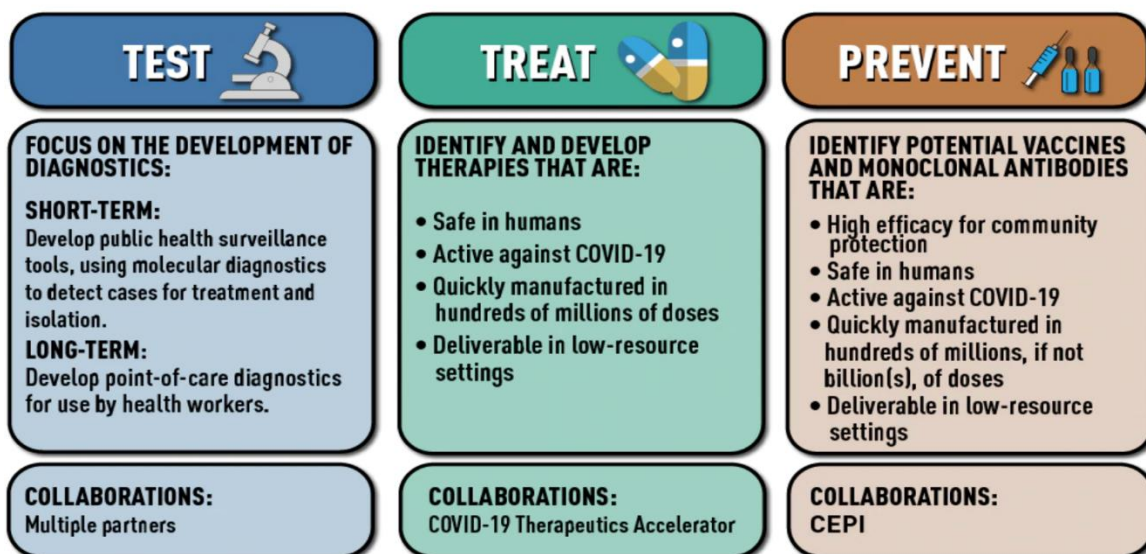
TEST

FOCUS ON THE DEVELOPMENT OF DIAGNOSTICS:

SHORT-TERM:
Develop public health surveillance tools, using molecular diagnostics to detect cases for treatment and isolation.

LONG-TERM:
Develop point-of-care diagnostics for use by health workers.

COLLABORATIONS:
Multiple partners

TREAT

IDENTIFY AND DEVELOP THERAPIES THAT ARE:

• Safe in humans
• Active against COVID-19
• Quickly manufactured in hundreds of millions of doses
• Deliverable in low-resource settings

COLLABORATIONS:
COVID-19 Therapeutics Accelerator

PREVENT

IDENTIFY POTENTIAL VACCINES AND MONOCLONAL ANTIBODIES THAT ARE:

• High efficacy for community protection
• Safe in humans
• Active against COVID-19
• Quickly manufactured in hundreds of millions, if not billion(s), of doses
• Deliverable in low-resource settings

COLLABORATIONS:
CEPI